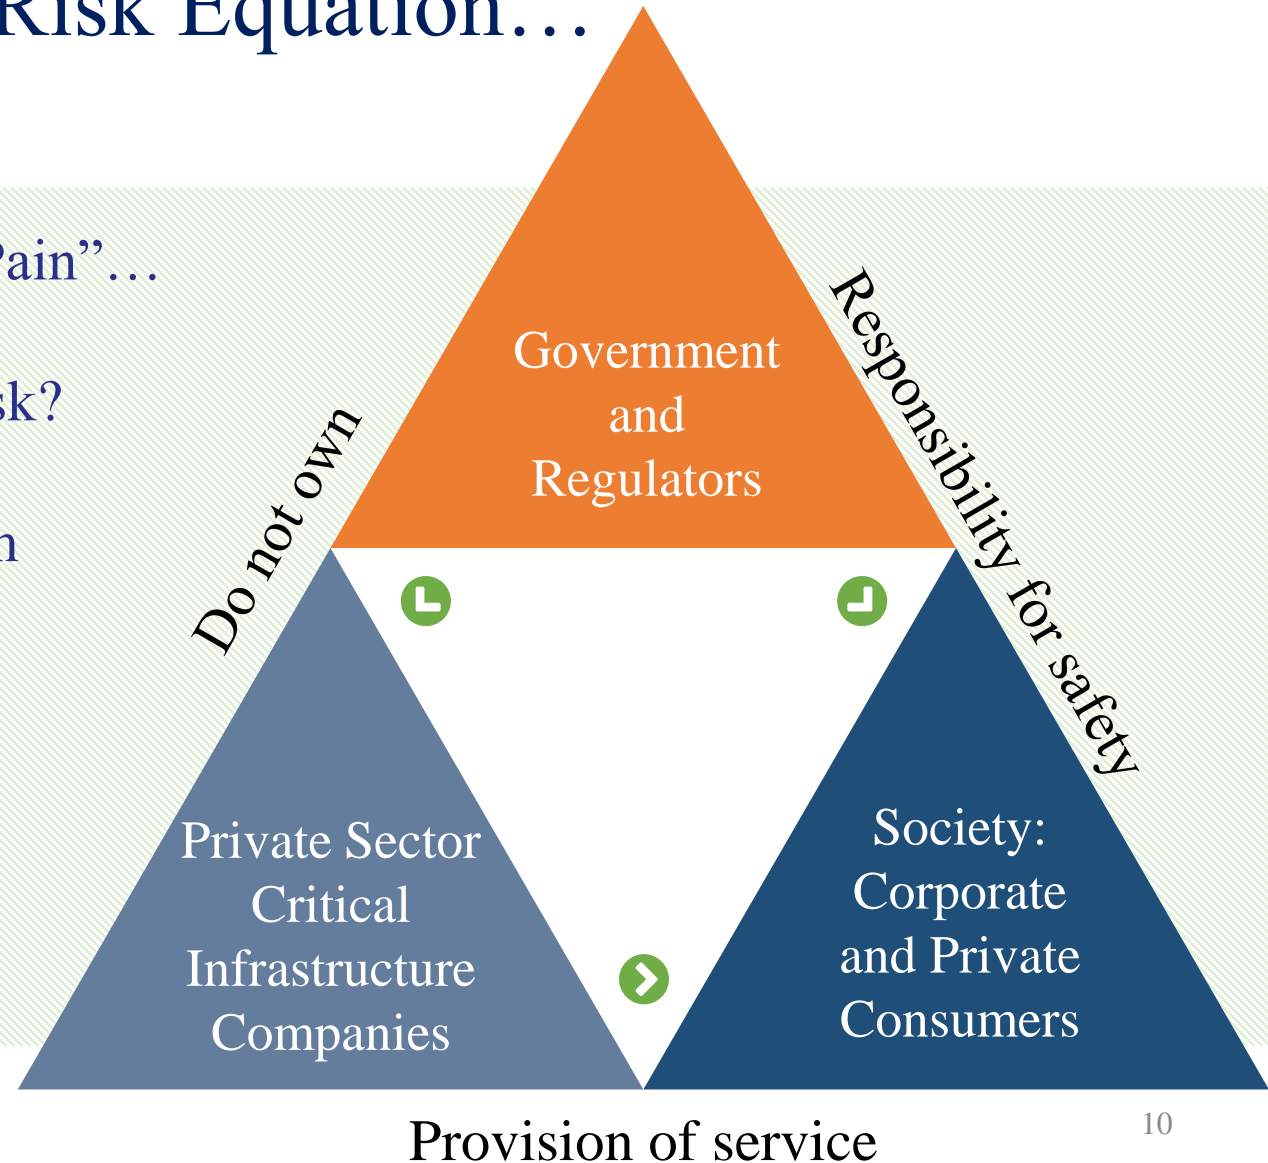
Risk Equation…

ain"…

sk?

n

Government and Regulators

Do not own

Responsibility for safety

Private Sector Critical Infrastructure Companies

Society: Corporate and Private Consumers

Provision of service

10